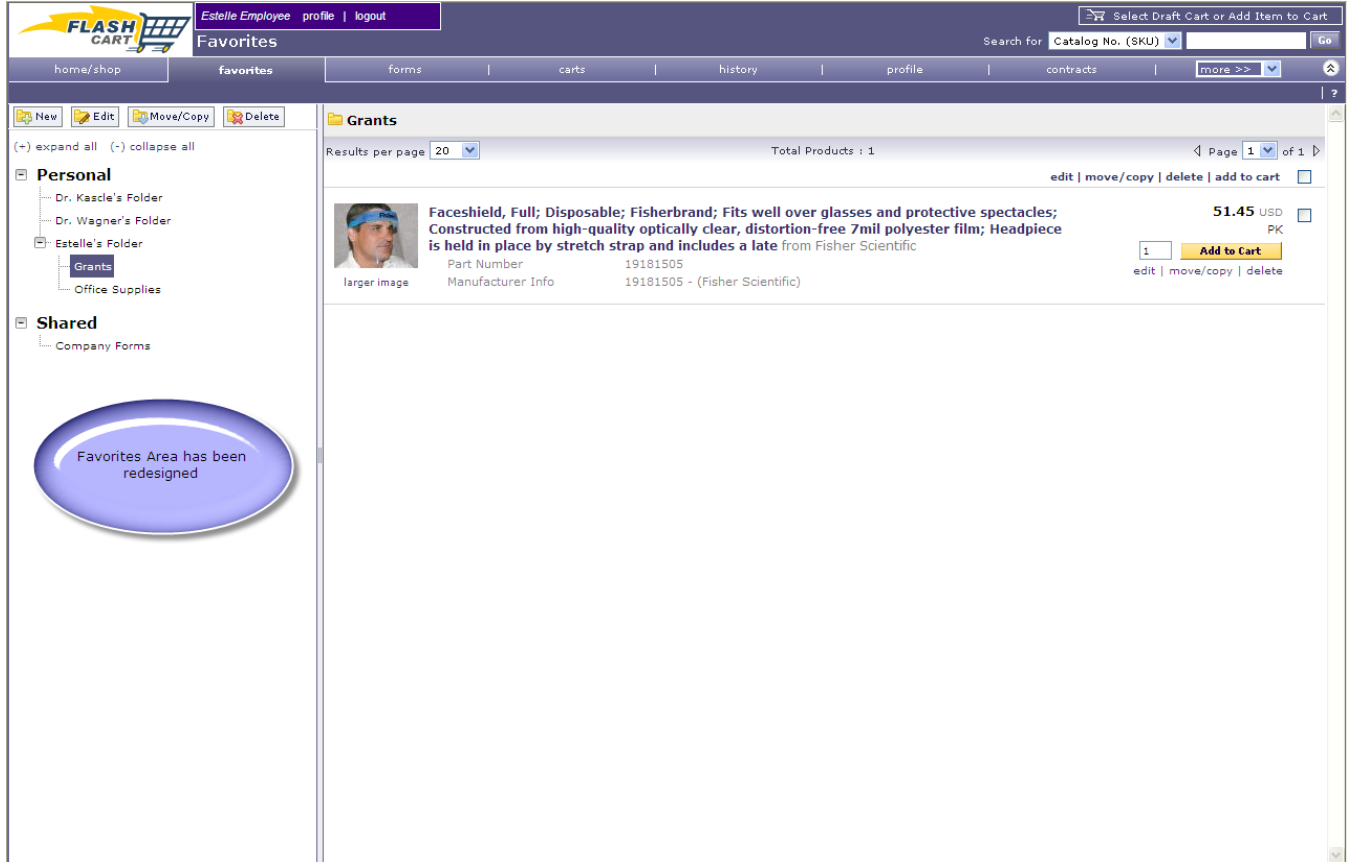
FLASH CART

Estelle Employee profile | logout

Favorites

Select Draft Cart or Add Item to Cart

Search for Catalog No. (SKU) Go

home/shop | favorites | forms | carts | history | profile | contracts | more >>

?

New Edit Move/Copy Delete

(+) expand all (-) collapse all

Personal
Dr. Kascle's Folder
Dr. Wagner's Folder
Estelle's Folder
Grants
Office Supplies

Shared
Company Forms

Favorites Area has been redesigned

Grants

Results per page 20

Total Products : 1

Page 1 of 1

edit | move/copy | delete | add to cart

Faceshield, Full; Disposable; Fisherbrand; Fits well over glasses and protective spectacles; Constructed from high-quality optically clear, distortion-free 7mil polyester film; Headpiece is held in place by stretch strap and includes a late from Fisher Scientific

larger image

Part Number 19181505
Manufacturer Info 19181505 - (Fisher Scientific)

51.45 USD
PK

1 Add to Cart

edit | move/copy | delete